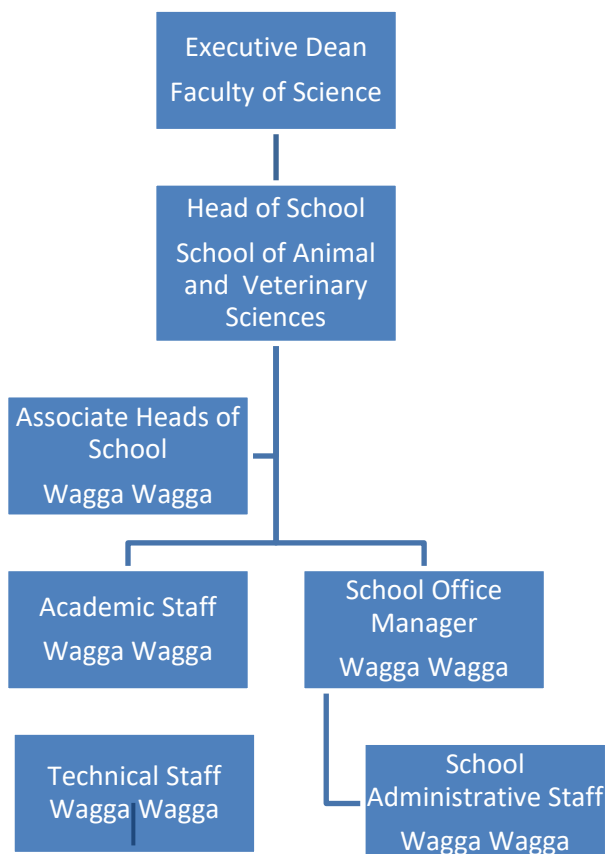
Executive Dean
Faculty of Science

Head of School
School of Animal and Veterinary Sciences

Associate Heads of School
Wagga Wagga

Academic Staff
Wagga Wagga

School Office Manager
Wagga Wagga

Technical Staff
Wagga Wagga

School Administrative Staff
Wagga Wagga